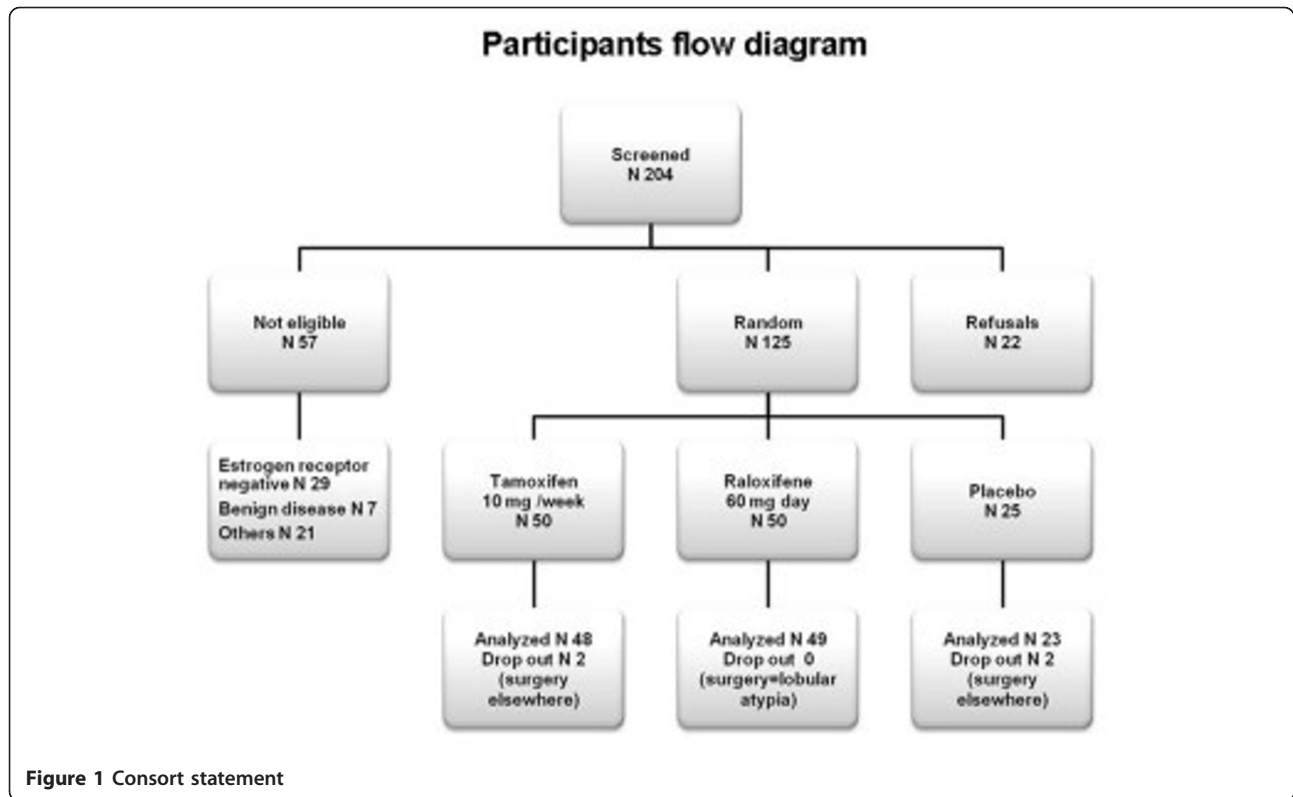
Participants flow diagram

Screened
N 204

Not eligible
N 57

Random
N 125

Refusals
N 22

Estrogen receptor negative N 29
Benign disease N 7
Others N 21

Tamoxifen
10 mg /week
N 50

Raloxifene
60 mg day
N 50

Placebo
N 25

Analyzed N 48
Drop out N 2
(surgery elsewhere)

Analyzed N 49
Drop out 0
(surgery=lobular atypia)

Analyzed N 23
Drop out N 2
(surgery elsewhere)

Figure 1 Consort statement